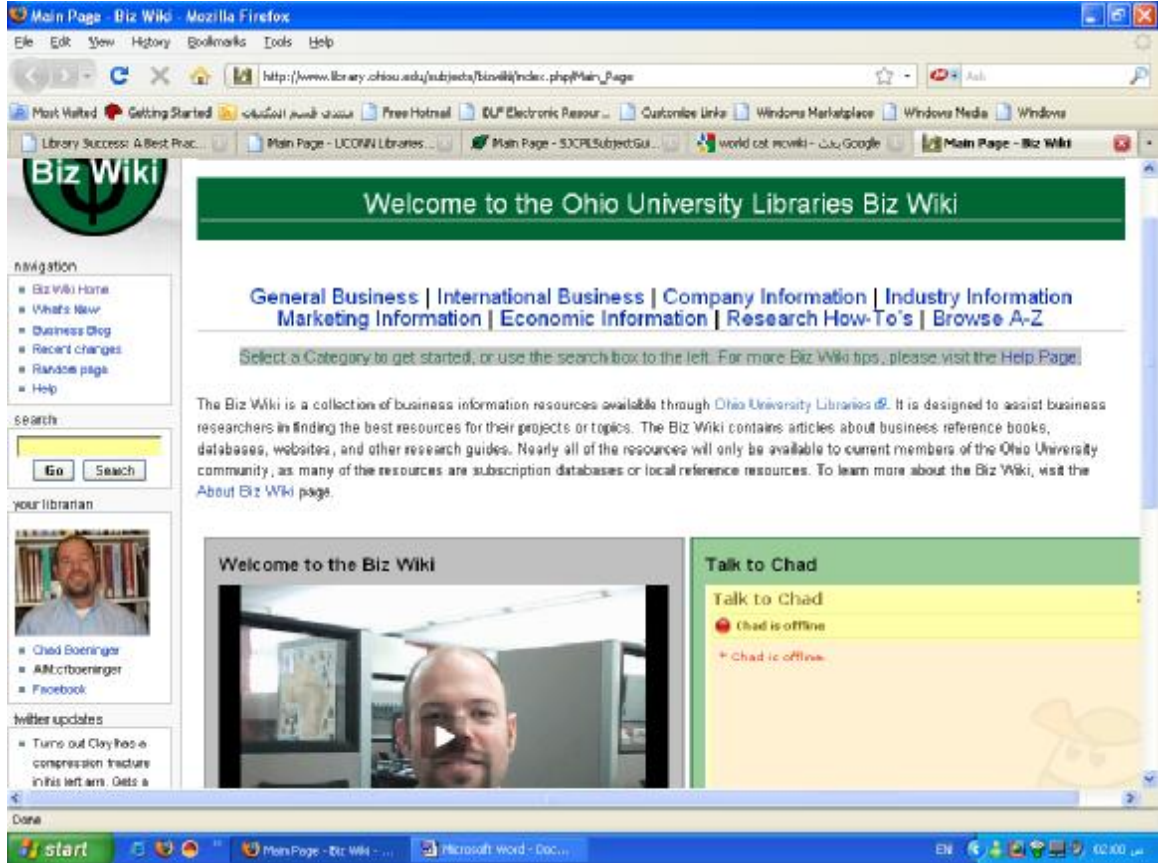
Main Page - Biz Wiki - Mozilla Firefox

File Edit View History Bookmarks Tools Help

http://www.library.ohiou.edu/subjects/bizwiki/index.php/Main_Page

Ask

Most Visited Getting Started منتدى قسم المكتبات Free Hotmail DLF Electronic Resour... Customize Links Windows Marketplace Windows Media Windows

Library Success: A Best Prac... Main Page - UCONN Libraries... Main Page - SJCPLSubjectGui... world cat mcwiki - بحث Google Main Page - Biz Wiki

Biz Wiki

navigation

- Biz Wiki Home
- What's New
- Business Blog
- Recent changes
- Random page
- Help

search

Go Search

your librarian

- Chad Boeninger
- AIM:cfboeninger
- Facebook

twitter updates

- Turns out Clay has a compression fracture in his left arm. Gets a

Welcome to the Ohio University Libraries Biz Wiki

General Business | International Business | Company Information | Industry Information
Marketing Information | Economic Information | Research How-To's | Browse A-Z

Select a Category to get started, or use the search box to the left. For more Biz Wiki tips, please visit the Help Page.

The Biz Wiki is a collection of business information resources available through Ohio University Libraries. It is designed to assist business researchers in finding the best resources for their projects or topics. The Biz Wiki contains articles about business reference books, databases, websites, and other research guides. Nearly all of the resources will only be available to current members of the Ohio University community, as many of the resources are subscription databases or local reference resources. To learn more about the Biz Wiki, visit the About Biz Wiki page.

Welcome to the Biz Wiki

Talk to Chad

Talk to Chad

Chad is offline

* Chad is offline

Done

start

Main Page - Biz Wiki -...

Microsoft Word - Doc...

EN 02:00 ص